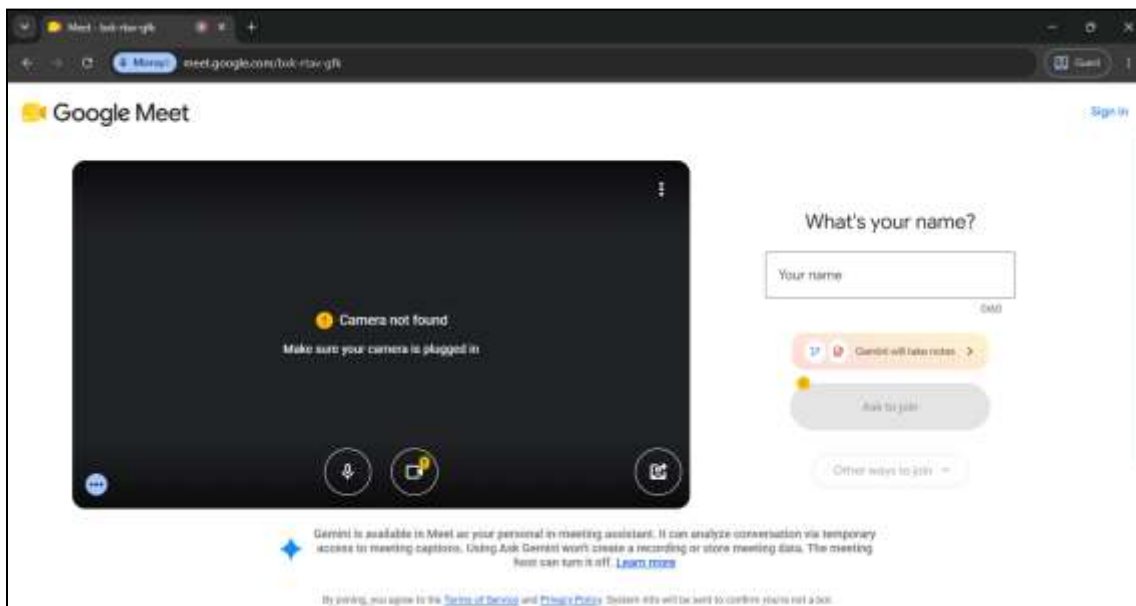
Meet - bxk-rtav-gfk

Moray!

meet.google.com/bxk-rtav-gfk

Guest

Google Meet

Sign in

Camera not found

Make sure your camera is plugged in

What's your name?

Your name

0/60

Gemini will take notes

Ask to join

Other ways to join

Gemini is available in Meet as your personal in meeting assistant. It can analyze conversation via temporary access to meeting captions. Using Ask Gemini won't create a recording or store meeting data. The meeting host can turn it off. Learn more

By joining, you agree to the Terms of Service and Privacy Policy. System info will be sent to confirm you're not a bot.